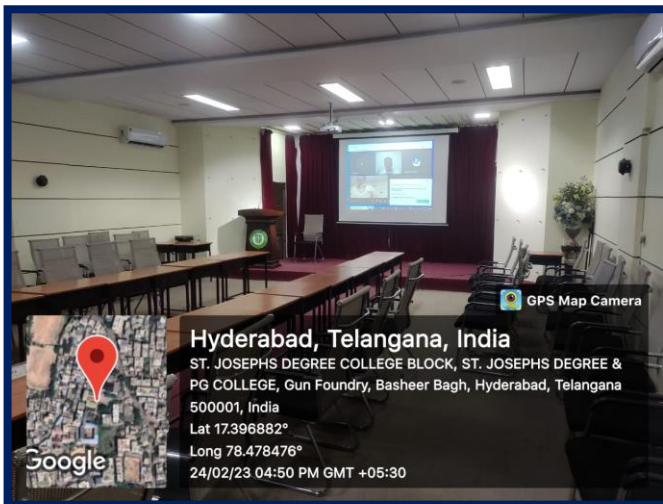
GPS Map Camera

Hyderabad, Telangana, India

ST. JOSEPHS DEGREE COLLEGE BLOCK, ST. JOSEPHS DEGREE & PG COLLEGE, Gun Foundry, Basheer Bagh, Hyderabad, Telangana 500001, India

Lat 17.396882°

Long 78.478476°

24/02/23 04:50 PM GMT +05:30

Google